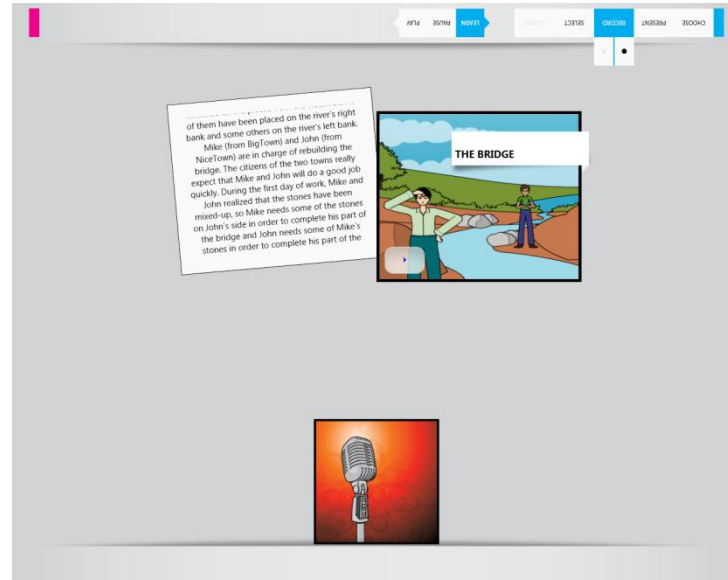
CHOOSE PRESENT RECORD SELECT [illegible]

LEARN PAUSE PLAY

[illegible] of them have been placed on the river's right bank and some others on the river's left bank. Mike (from BigTown) and John (from NiceTown) are in charge of rebuilding the bridge. The citizens of the two towns really expect that Mike and John will do a good job quickly. During the first day of work, Mike and John realized that the stones have been mixed-up, so Mike needs some of the stones on John's side in order to complete his part of the bridge and John needs some of Mike's stones in order to complete his part of the

THE BRIDGE